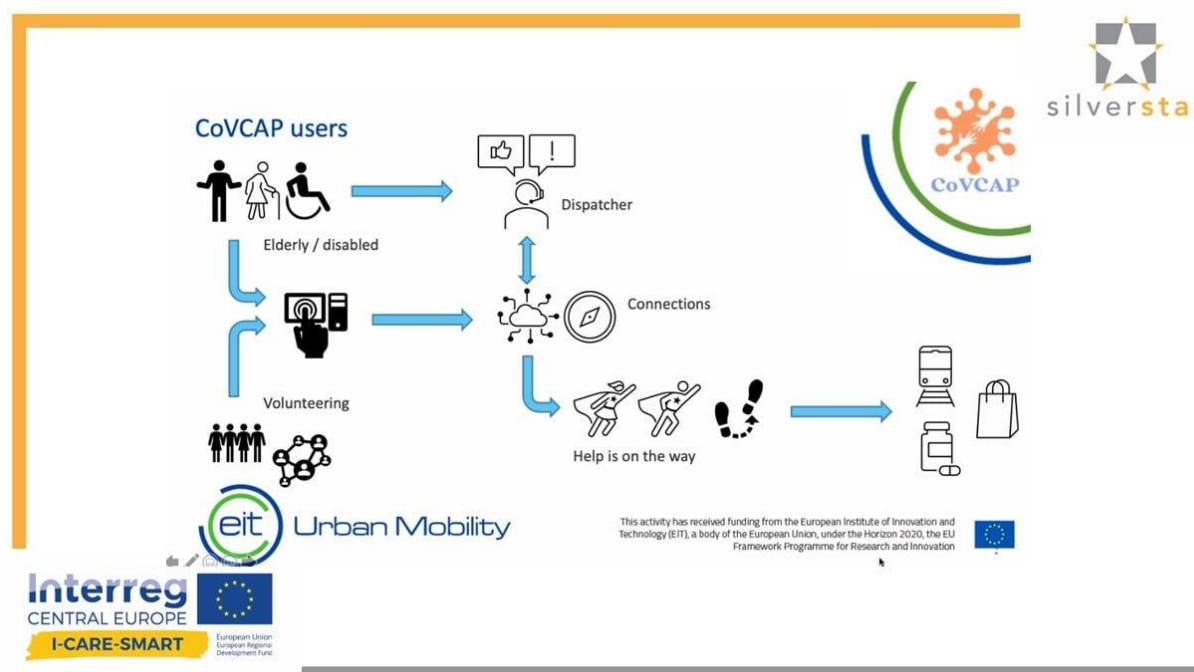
silversta

CoVCAP users

Elderly / disabled

Dispatcher

!

Connections

Volunteering

Help is on the way

CoVCAP

eit Urban Mobility

This activity has received funding from the European Institute of Innovation and Technology (EIT), a body of the European Union, under the Horizon 2020, the EU Framework Programme for Research and Innovation

Interreg CENTRAL EUROPE

European Union European Regional Development Fund

I-CARE-SMART